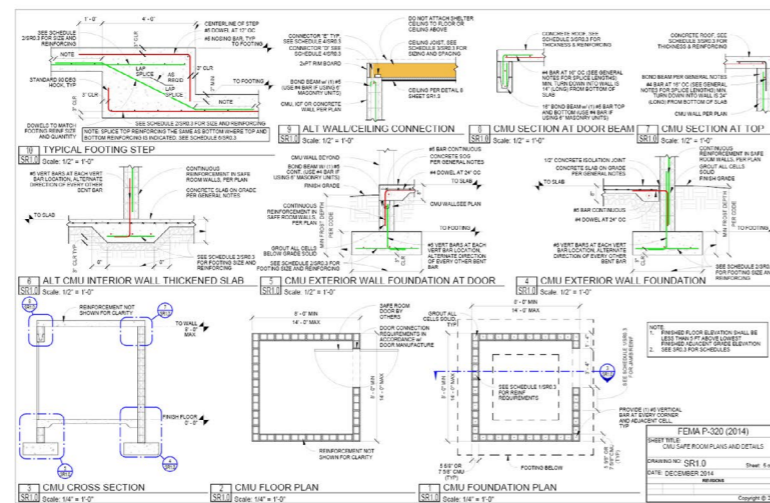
1'-0"
4'-0"
CENTERLINE OF STEP
SEE SCHEDULE 2/SR0.3 FOR SIZE AND REINFORCING
#5 DOWEL AT 12" OC
#5 NOSING BAR, TYP.
TO FOOTING
NOTE
STANDARD 90 DEG HOOK, TYP
3" CLR
LAP SPLICE
AS REQD
LAP SPLICE
3" CLR
TO FOOTING
3" CLR
NOTE
DOWELS TO MATCH FOOTING REINF SIZE AND QUANTITY
SEE SCHEDULE 2/SR0.3 FOR SIZE AND REINFORCING
NOTE: SPLICE TOP REINFORCING THE SAME AS BOTTOM WHERE TOP AND BOTTOM REINFORCING IS INDICATED. SEE SCHEDULE 5/SR0.3

10 TYPICAL FOOTING STEP
SR1.0 Scale: 1/2" = 1'-0"

DO NOT ATTACH SHELTER CEILING TO FLOOR OR CEILING ABOVE
CONNECTOR "E" TYP. SEE SCHEDULE 4/SR0.5
CEILING JOIST, SEE SCHEDULE 3/SR0.5 FOR SIZING AND SPACING
CONNECTOR "D" SEE SCHEDULE 4/SR0.5
2x PT RIM BOARD
BOND BEAM w/ (1) #5 (USE #4 BAR IF USING 6" MASONRY UNITS)
CMU 10" OR CONCRETE WALL PER PLAN
CEILING PER DETAIL 6 SHEET SR1.3

9 ALT WALL/CEILING CONNECTION
SR1.0 Scale: 1/2" = 1'-0"

CONCRETE ROOF, SEE SCHEDULE 2/SR0.3 FOR THICKNESS & REINFORCING
#4 BAR AT 16" OC (SEE GENERAL NOTES FOR SPLICE LENGTHS) MIN. TURN DOWN INTO WALL IS 14" (LONG) FROM BOTTOM OF SLAB
16" BOND BEAM w/ (1) #5 BAR TOP AND BOTTOM OR (1) #5 BAR TOP AND BOTTOM

8 CMU SECTION AT DOOR BEAM
SR1.0 Scale: 1/2" = 1'-0"

CONCRETE ROOF, SEE SCHEDULE 2/SR0.3 FOR THICKNESS & REINFORCING
BOND BEAM PER GENERAL NOTES
#4 BAR AT 16" OC (SEE GENERAL NOTES FOR SPLICE LENGTHS) MIN. TURN DOWN INTO WALL IS 24" (LONG) FROM BOTTOM OF SLAB
CMU WALL PER PLAN

7 CMU SECTION AT TOP
SR1.0 Scale: 1/2" = 1'-0"

#5 VERT BARS AT EACH VERT BAR LOCATION, ALTERNATE DIRECTION OF EVERY OTHER BENT BAR
CONTINUOUS REINFORCEMENT IN SAFE ROOM WALLS, PER PLAN
CONCRETE SLAB ON GRADE PER GENERAL NOTES
TO SLAB
SEE SCHEDULE 2/SR0.3 FOR FOOTING SIZE AND REINFORCING

6 ALT CMU INTERIOR WALL THICKENED SLAB
SR1.0 Scale: 1/2" = 1'-0"

CMU WALL BEYOND
BOND BEAM w/ (1) #5 CONT. (USE #4 BAR IF USING 6" MASONRY UNITS)
FINISH GRADE
#5 BAR CONTINUOUS CONCRETE SOG PER GENERAL NOTES
#4 DOWEL AT 24" OC
CMU WALL SEE PLAN
CONTINUOUS REINFORCEMENT IN SAFE ROOM WALLS, PER PLAN
MIN FROST DEPTH PER CODE
TO FOOTING
GROUT ALL CELLS BELOW GRADE SOLID
#5 VERT BARS AT EACH VERT BAR LOCATION, ALTERNATE DIRECTION OF EVERY OTHER BENT BAR
SEE SCHEDULE 2/SR0.3 FOR FOOTING SIZE AND REINFORCING

5 CMU EXTERIOR WALL FOUNDATION AT DOOR
SR1.0 Scale: 1/2" = 1'-0"

1/2" CONCRETE ISOLATION JOINT
CONCRETE SLAB ON GRADE PER GENERAL NOTES
TO SLAB
#5 BAR CONTINUOUS
#4 DOWEL AT 24" OC
CONTINUOUS REINFORCEMENT IN SAFE ROOM WALLS, PER PLAN
GROUT ALL CELLS SOLID
FINISH GRADE
MIN FROST DEPTH PER CODE
TO FOOTING
#5 VERT BARS AT EACH VERT BAR LOCATION, ALTERNATE DIRECTION OF EVERY OTHER BENT BAR
SEE SCHEDULE 2/SR0.3 FOR FOOTING SIZE AND REINF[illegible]

4 CMU EXTERIOR WALL FOUNDATION
SR1.0 Scale: 1/2" = 1'-0"

REINFORCEMENT NOT SHOWN FOR CLARITY
TO WALL 8'-0" MAX
FINISH FLOOR 0'-0"

3 CMU CROSS SECTION
SR1.0 Scale: 1/4" = 1'-0"

8'-0" MIN
14'-0" MAX
SAFE ROOM DOOR BY OTHERS
DOOR CONNECTION REQUIREMENTS IN ACCORDANCE w/ DOOR MANUFACTURE
8'-0" MIN 14'-0" MAX
REINFORCEMENT NOT SHOWN FOR CLARITY

2 CMU FLOOR PLAN
SR1.0 Scale: 1/4" = 1'-0"

GROUT ALL CELLS SOLID TYP.
8'-0" MIN
14'-0" MAX
SEE SCHEDULE 1/SR0.3 FOR REINF REQUIREMENTS
SEE SCHEDULE 1/SR0.3 FOR REINF
8'-0" MIN 14'-0" MAX
PROVIDE (1) #5 VERTICAL BAR AT EVERY CORNER AND ADJACENT CELL TYP.
5 5/8" OR 7 5/8" CMU (TYP)
FOOTING BELOW

1 CMU FOUNDATION PLAN
SR1.0 Scale: 1/4" = 1'-0"

NOTE:
1. FINISHED FLOOR ELEVATION SHALL BE LESS THAN 5 FT ABOVE LOWEST FINISHED ADJACENT GRADE ELEVATION
2. SEE SR0.3 FOR SCHEDULES

FEMA P-320 (2014)
SHEET TITLE:
CMU SAFE ROOM PLANS AND DETAILS
DRAWING NO: SR1.0
Sheet: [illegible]
DATE: DECEMBER 2014
REVISIONS
Copyright © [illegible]